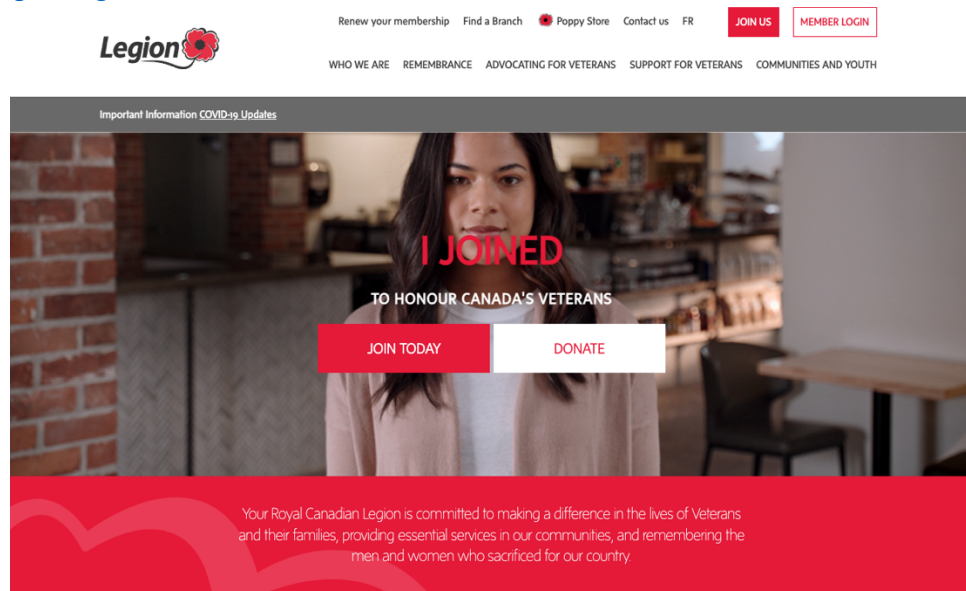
Legion

Renew your membership Find a Branch Poppy Store Contact us FR JOIN US MEMBER LOGIN

WHO WE ARE REMEMBRANCE ADVOCATING FOR VETERANS SUPPORT FOR VETERANS COMMUNITIES AND YOUTH

Important Information COVID-19 Updates

I JOINED

TO HONOUR CANADA'S VETERANS

JOIN TODAY DONATE

Your Royal Canadian Legion is committed to making a difference in the lives of Veterans and their families, providing essential services in our communities, and remembering the men and women who sacrificed for our country.